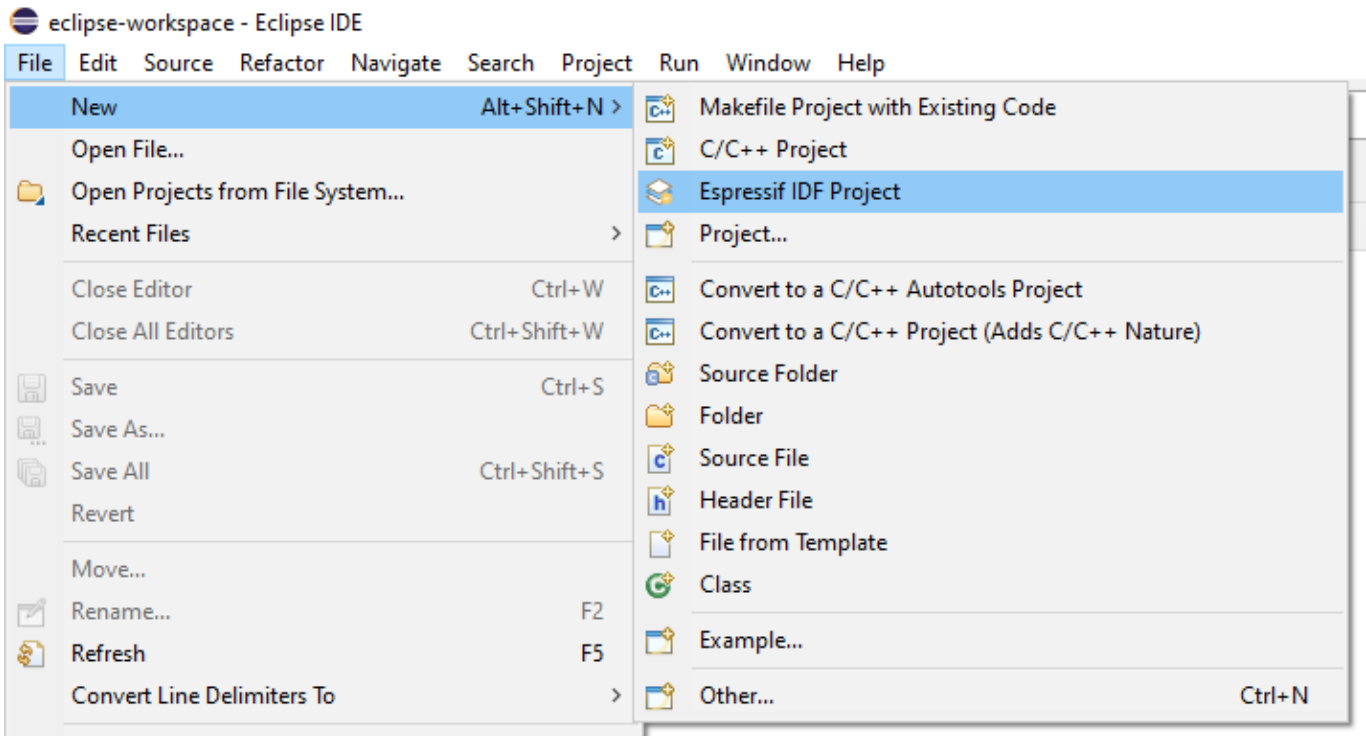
eclipse-workspace - Eclipse IDE

File Edit Source Refactor Navigate Search Project Run Window Help

New Alt+Shift+N
Open File...
Open Projects from File System...
Recent Files
Close Editor Ctrl+W
Close All Editors Ctrl+Shift+W
Save Ctrl+S
Save As...
Save All Ctrl+Shift+S
Revert
Move...
Rename... F2
Refresh F5
Convert Line Delimiters To

Makefile Project with Existing Code
C/C++ Project
Espressif IDF Project
Project...
Convert to a C/C++ Autotools Project
Convert to a C/C++ Project (Adds C/C++ Nature)
Source Folder
Folder
Source File
Header File
File from Template
Class
Example...
Other... Ctrl+N